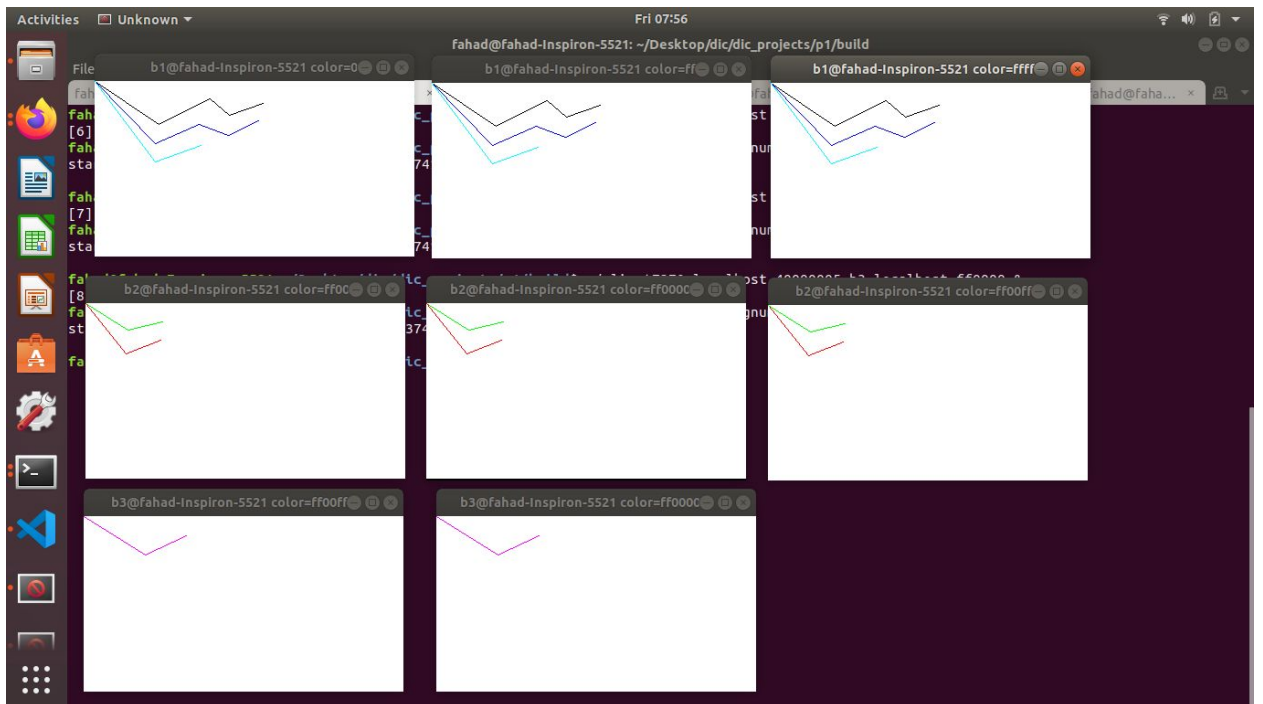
Activities Unknown ▾

Fri 07:56

fahad@fahad-Inspiron-5521: ~/Desktop/dic/dic_projects/p1/build

File

fah
[6]
fah
sta

fah
[7]
fah
sta

fa
[8
fa
st

fa

c_
c_
74
c_
c_
74
ic_
374
ic_

st
nu
st
nu
gnu

fa
ahad@faha...

b1@fahad-Inspiron-5521 color=0
b1@fahad-Inspiron-5521 color=ff
b1@fahad-Inspiron-5521 color=ffff
b2@fahad-Inspiron-5521 color=ff0
b2@fahad-Inspiron-5521 color=ff000
b2@fahad-Inspiron-5521 color=ff00ff
b3@fahad-Inspiron-5521 color=ff00ff
b3@fahad-Inspiron-5521 color=ff000